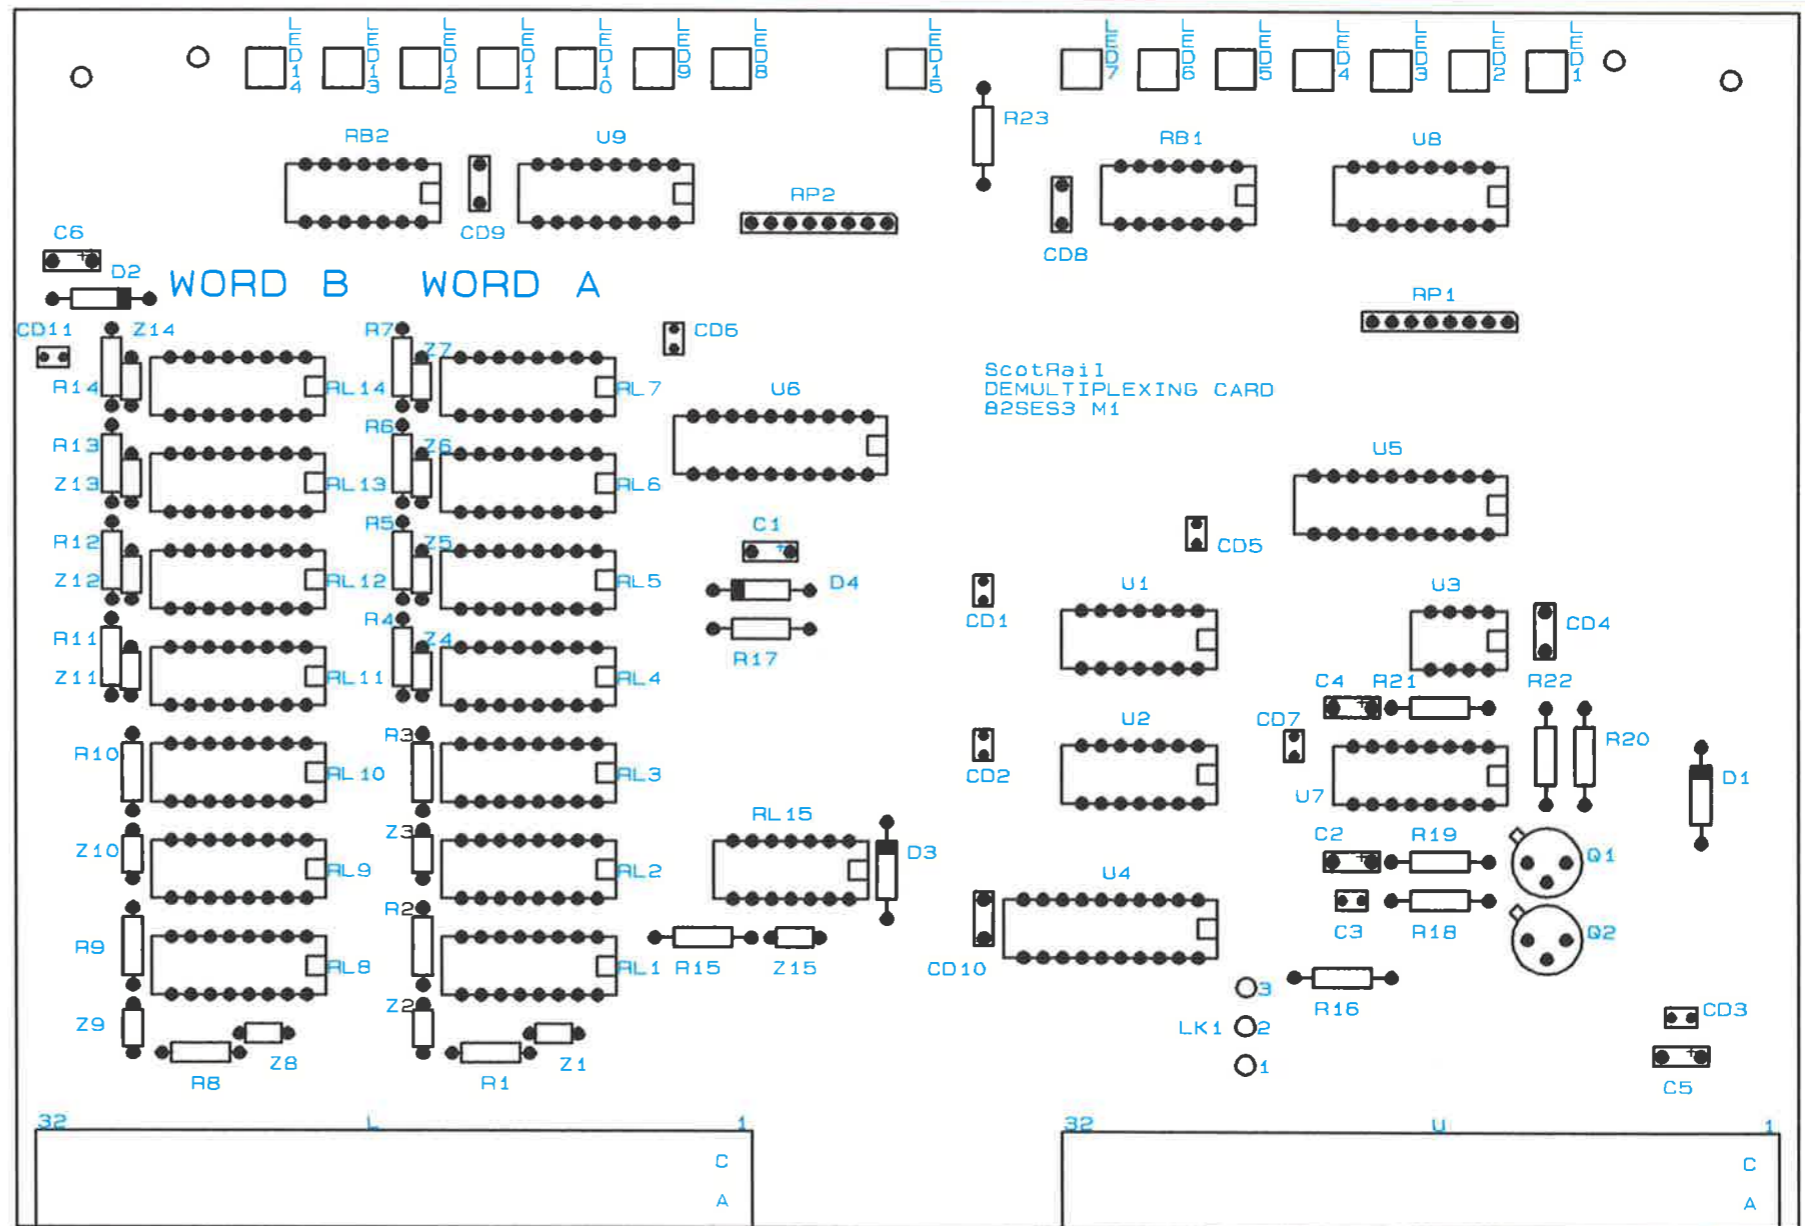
LED14 LED13 LED12 LED11 LED10 LED9 LED8 LED15 LED7 LED6 LED5 LED4 LED3 LED2 LED1

R23

RB2 U9 RB1 U8

CD9 RP2 CD8

C6

D2 WORD B WORD A

RP1

CD11 Z14 R7 Z7 CD6

R14 RL14 RL7 U6

ScotRail
DEMULTIPLEXING CARD
82SES3 M1

R13 R6 Z6

Z13 RL13 RL6 U5

R12 R5 Z5 C1 CD5

Z12 RL12 RL5 D4

R11 R4 Z4 CD1 U1 U3 CD4

Z11 RL11 RL4 R17

C4 R21 R22

R10 R3 U2 CD7

RL10 RL3 CD2 R20 D1

U7

RL15

Z10 Z3 C2 R19

RL9 RL2 D3 Q1

U4

R2

R9 CD10 C3 R18 Q2

RL8 RL1 R15 Z15

O3 R16

Z9 Z2 LK1 O2 CD3

Z8 Z1

R8 R1 O1 C5

32 L 1 32 U 1

C C

A A